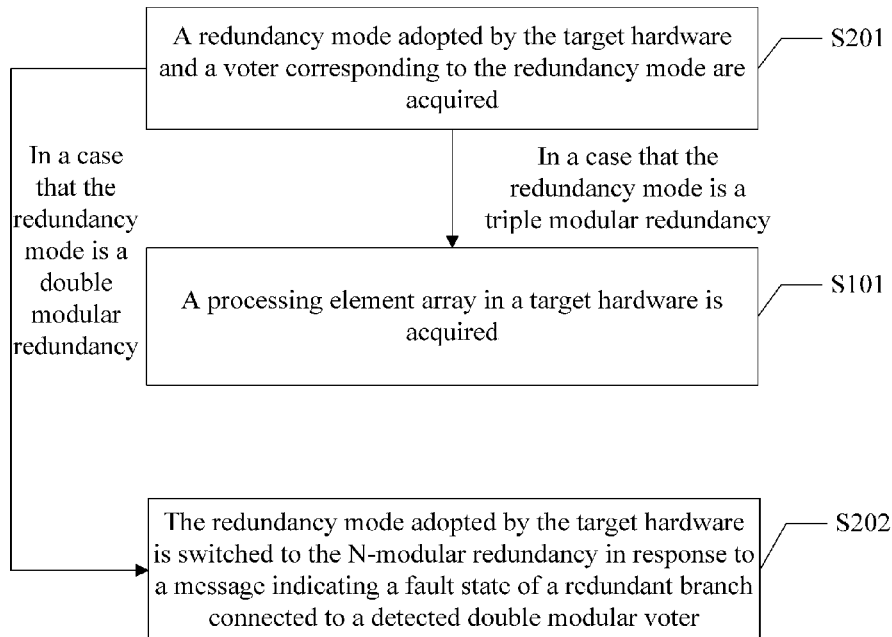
A redundancy mode adopted by the target hardware and a voter corresponding to the redundancy mode are acquired

S201

In a case that the redundancy mode is a double modular redundancy

In a case that the redundancy mode is a triple modular redundancy

A processing element array in a target hardware is acquired

S101

The redundancy mode adopted by the target hardware is switched to the N-modular redundancy in response to a message indicating a fault state of a redundant branch connected to a detected double modular voter

S202